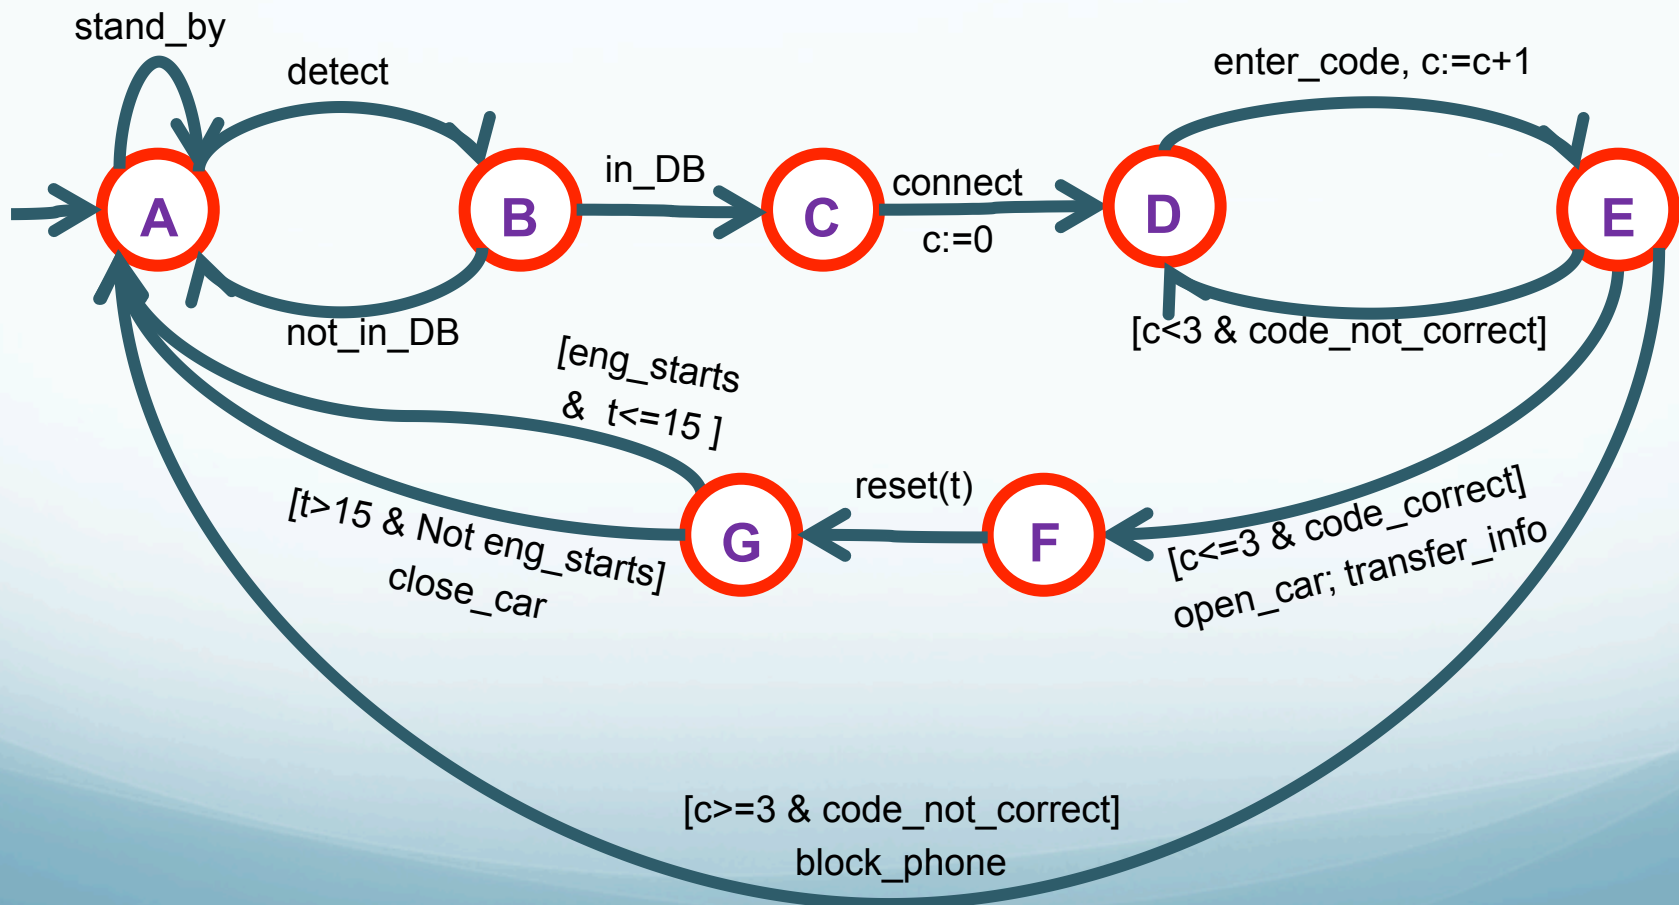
stand_by

detect

enter_code, c:=c+1

A

B

in_DB

C

connect

c:=0

D

E

not_in_DB

[c<3 & code_not_correct]

[eng_starts & t<=15 ]

reset(t)

[t>15 & Not eng_starts] close_car

G

F

[c<=3 & code_correct] open_car; transfer_info

[c>=3 & code_not_correct] block_phone